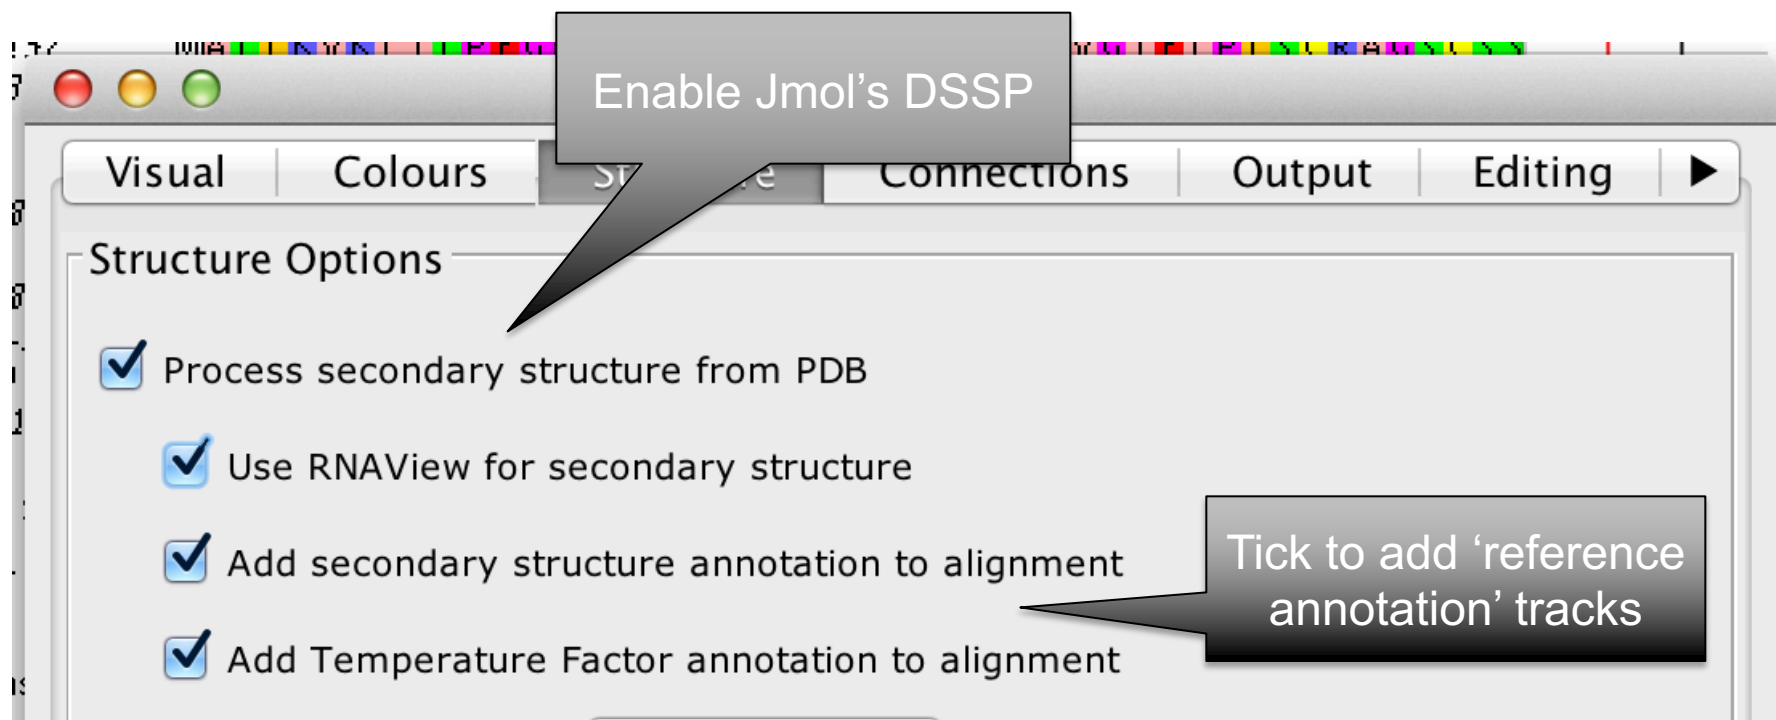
Enable Jmol's DSSP

Visual | Colours | St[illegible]e | Connections | Output | Editing

Structure Options

Process secondary structure from PDB

Use RNAView for secondary structure

Add secondary structure annotation to alignment

Add Temperature Factor annotation to alignment

Tick to add 'reference annotation' tracks